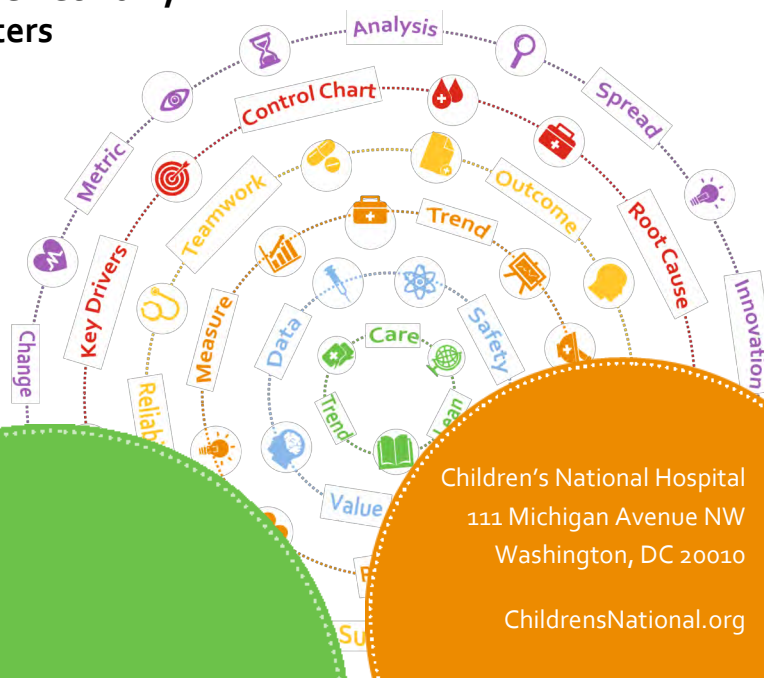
ters

Analysis
Spread
Control Chart
Metric
Root Cause
Innovation
Outcome
Teamwork
Key Drivers
Trend
Change
Measure
Data
Safety
Care
Reliab
Trend
Lean
Value
Su

Children's National Hospital
111 Michigan Avenue NW
Washington, DC 20010

ChildrensNational.org